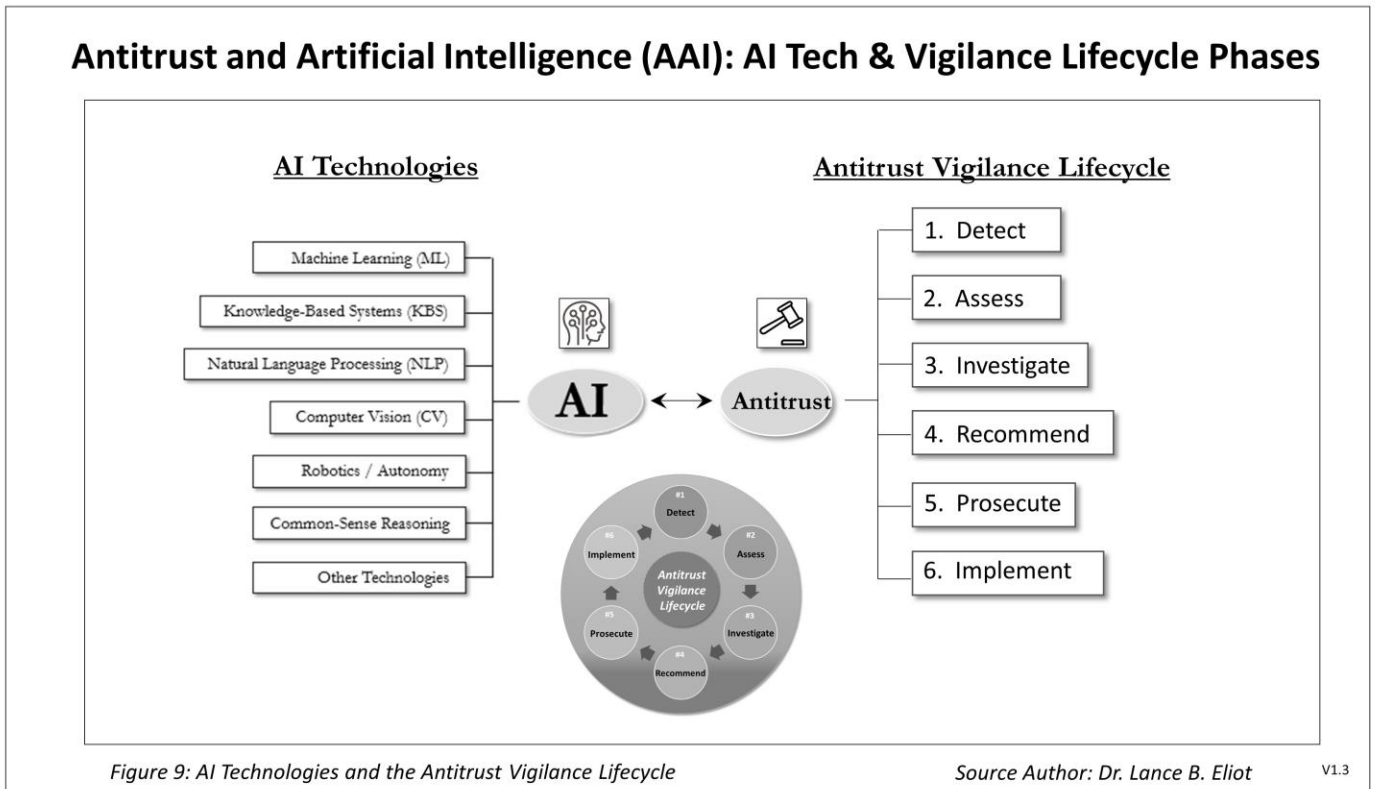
Antitrust and Artificial Intelligence (AAI): AI Tech & Vigilance Lifecycle Phases

AI Technologies

Machine Learning (ML)

Knowledge-Based Systems (KBS)

Natural Language Processing (NLP)

Computer Vision (CV)

Robotics / Autonomy

Common-Sense Reasoning

Other Technologies

AI

Antitrust

Antitrust Vigilance Lifecycle

1. Detect

2. Assess

3. Investigate

4. Recommend

5. Prosecute

6. Implement

#1 Detect

#2 Assess

#3 Investigate

#4 Recommend

#5 Prosecute

#6 Implement

Antitrust Vigilance Lifecycle

Figure 9: AI Technologies and the Antitrust Vigilance Lifecycle

Source Author: Dr. Lance B. Eliot

V1.3